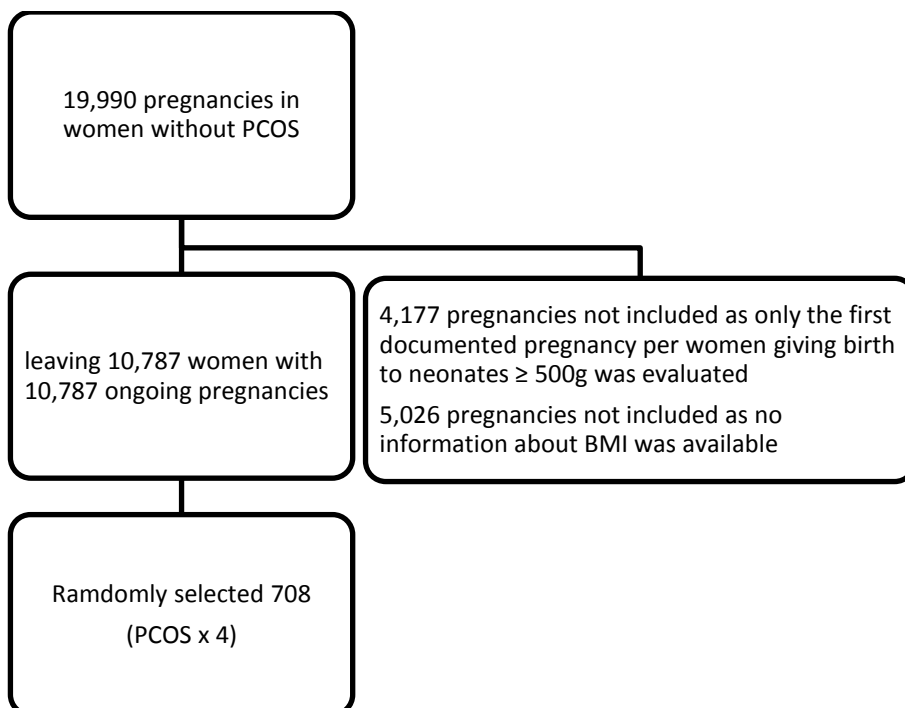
19,990 pregnancies in women without PCOS

leaving 10,787 women with 10,787 ongoing pregnancies

4,177 pregnancies not included as only the first documented pregnancy per women giving birth to neonates ≥ 500g was evaluated

5,026 pregnancies not included as no information about BMI was available

Ramdomly selected 708

(PCOS x 4)